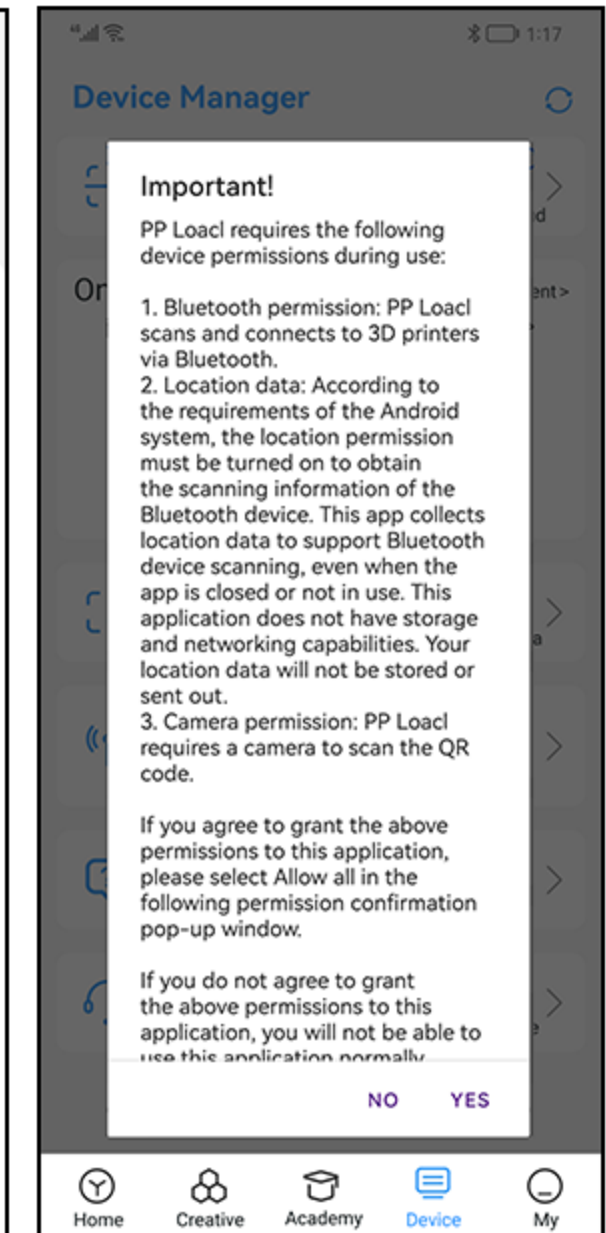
1:17

Device Manager

Important!

PP Loacl requires the following device permissions during use:

1. Bluetooth permission: PP Loacl scans and connects to 3D printers via Bluetooth.
2. Location data: According to the requirements of the Android system, the location permission must be turned on to obtain the scanning information of the Bluetooth device. This app collects location data to support Bluetooth device scanning, even when the app is closed or not in use. This application does not have storage and networking capabilities. Your location data will not be stored or sent out.
3. Camera permission: PP Loacl requires a camera to scan the QR code.

If you agree to grant the above permissions to this application, please select Allow all in the following permission confirmation pop-up window.

If you do not agree to grant the above permissions to this application, you will not be able to use this application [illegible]

NO YES

Home Creative Academy Device My